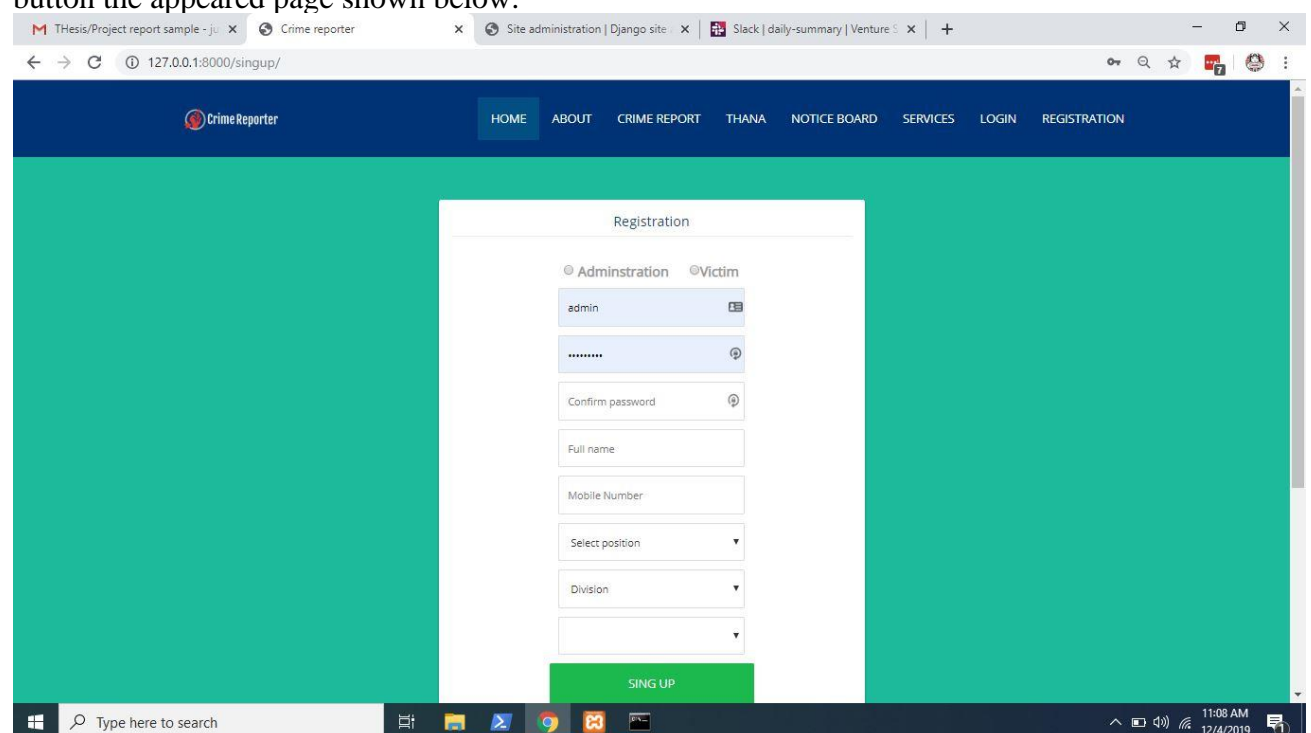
button the appeared page shown below.

THesis/Project report sample - ju
Crime reporter
Site administration | Django site
Slack | daily-summary | Venture S

127.0.0.1:8000/singup/

CrimeReporter

HOME ABOUT CRIME REPORT THANA NOTICE BOARD SERVICES LOGIN REGISTRATION

Registration

Adminstration Victim

admin

•••••••••

Confirm password

Full name

Mobile Number

Select position

Division

SING UP

Type here to search

11:08 AM
12/4/2019